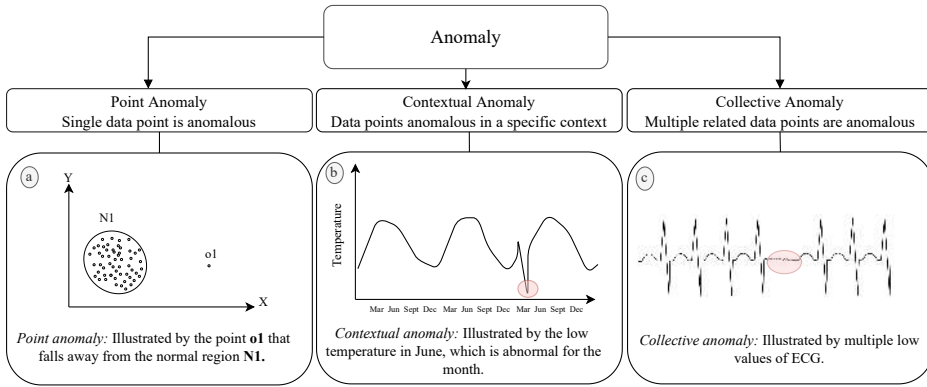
Anomaly

Point Anomaly
Single data point is anomalous

Contextual Anomaly
Data points anomalous in a specific context

Collective Anomaly
Multiple related data points are anomalous

a

Y

N1

o1

X

*Point anomaly:* Illustrated by the point **o1** that falls away from the normal region **N1.**

b

Temperature

Mar Jun Sept Dec Mar Jun Sept Dec Mar Jun Sept Dec

*Contextual anomaly:* Illustrated by the low temperature in June, which is abnormal for the month.

c

*Collective anomaly:* Illustrated by multiple low values of ECG.